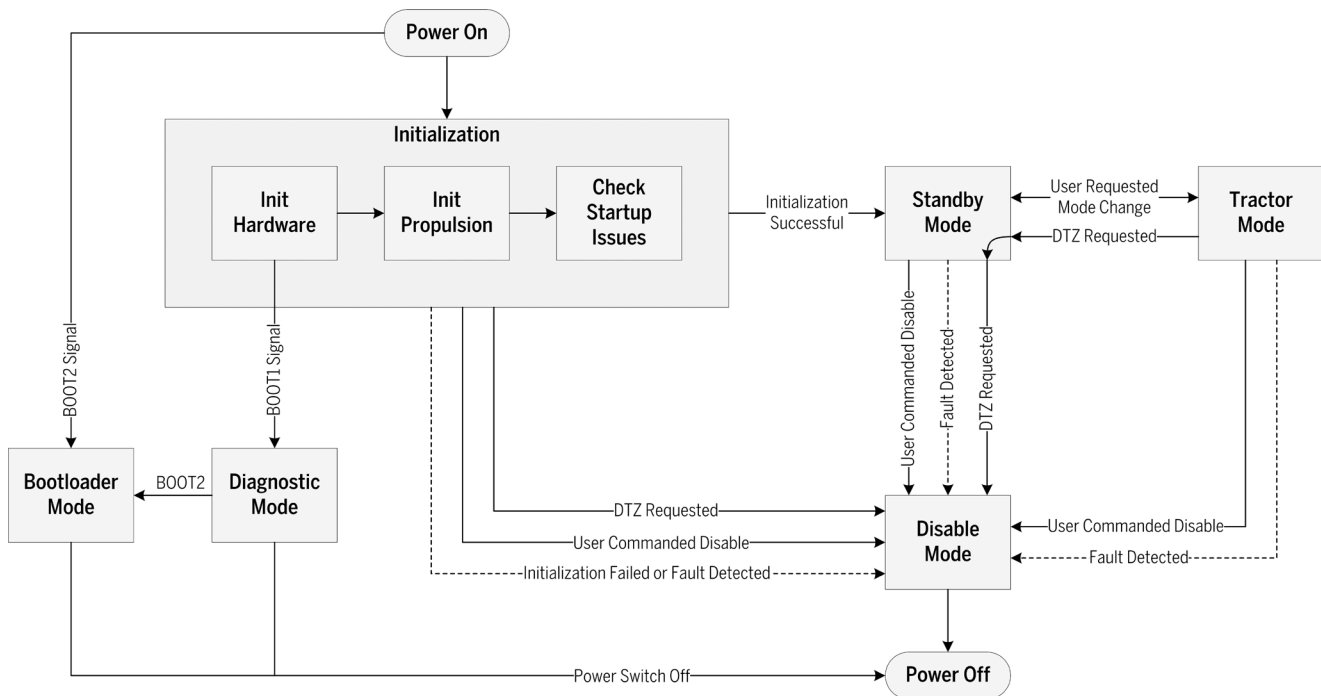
Power On

Initialization

Init Hardware

Init Propulsion

Check Startup Issues

Initialization Successful

Standby Mode

User Requested Mode Change

Tractor Mode

DTZ Requested

BOOT2 Signal

BOOT1 Signal

User Commanded Disable

Fault Detected

DTZ Requested

Bootloader Mode

BOOT2

Diagnostic Mode

DTZ Requested

User Commanded Disable

Initialization Failed or Fault Detected

Disable Mode

User Commanded Disable

Fault Detected

Power Switch Off

Power Off